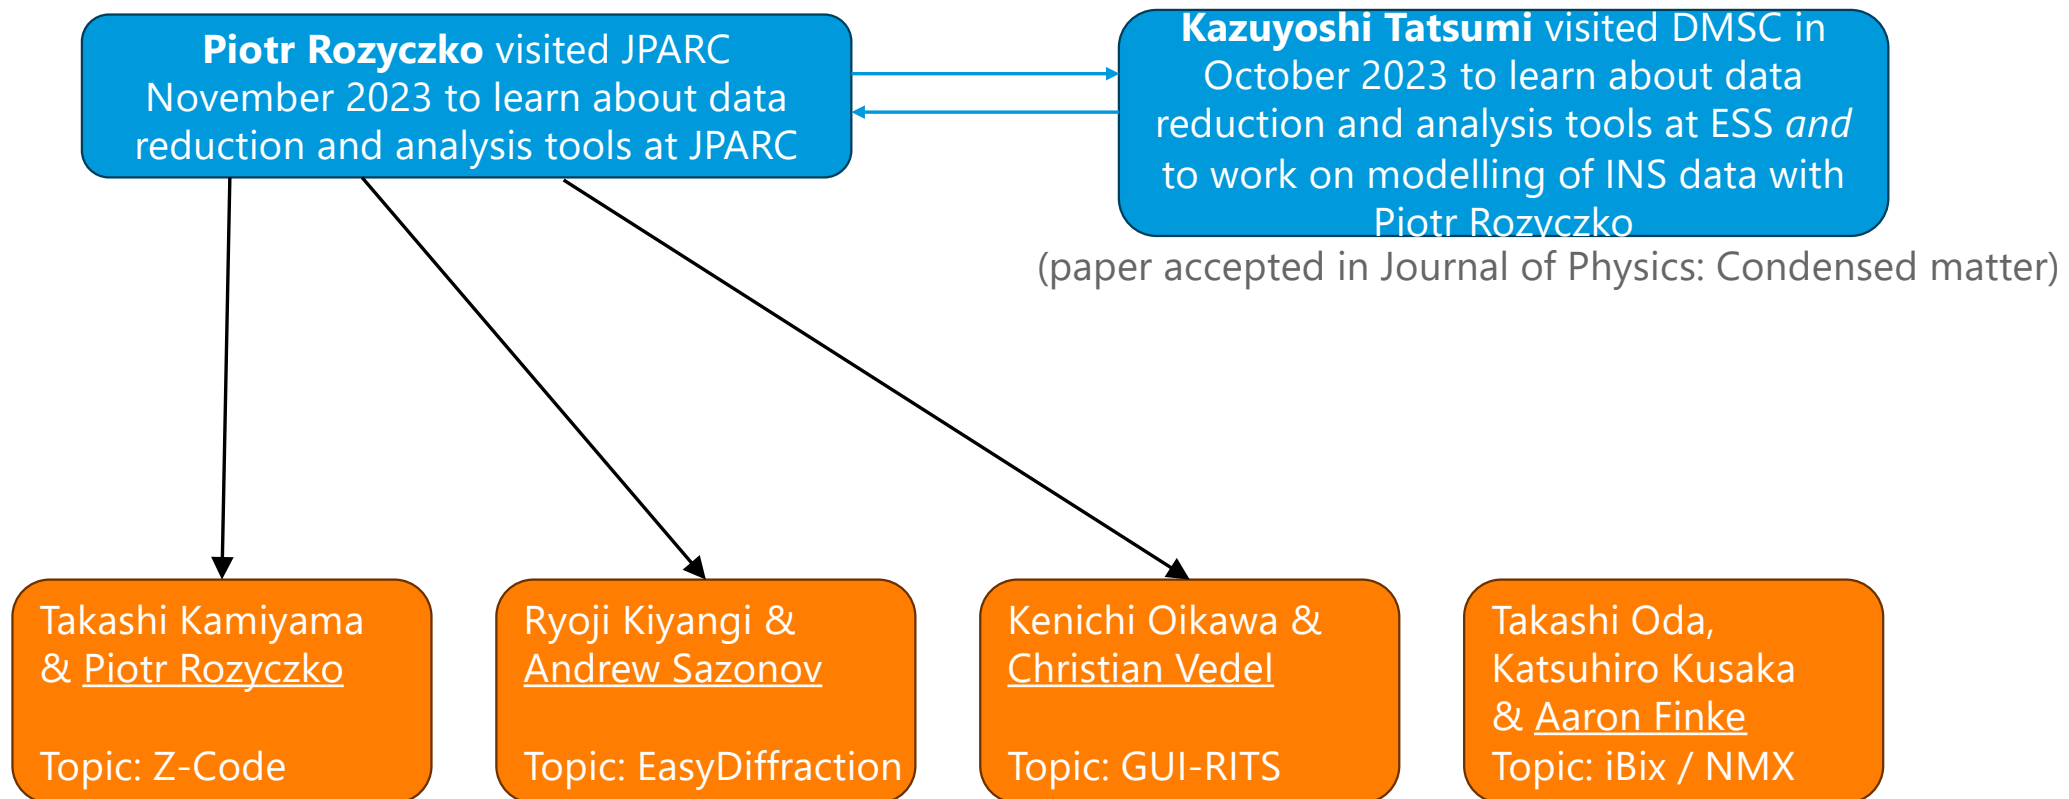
Piotr Rozyczko visited JPARC November 2023 to learn about data reduction and analysis tools at JPARC

Kazuyoshi Tatsumi visited DMSC in October 2023 to learn about data reduction and analysis tools at ESS and to work on modelling of INS data with Piotr Rozyczko

(paper accepted in Journal of Physics: Condensed matter)

Takashi Kamiyama & Piotr Rozyczko

Topic: Z-Code

Ryoji Kiyangi & Andrew Sazonov

Topic: EasyDiffraction

Kenichi Oikawa & Christian Vedel

Topic: GUI-RITS

Takashi Oda, Katsuhiro Kusaka & Aaron Finke
Topic: iBix / NMX